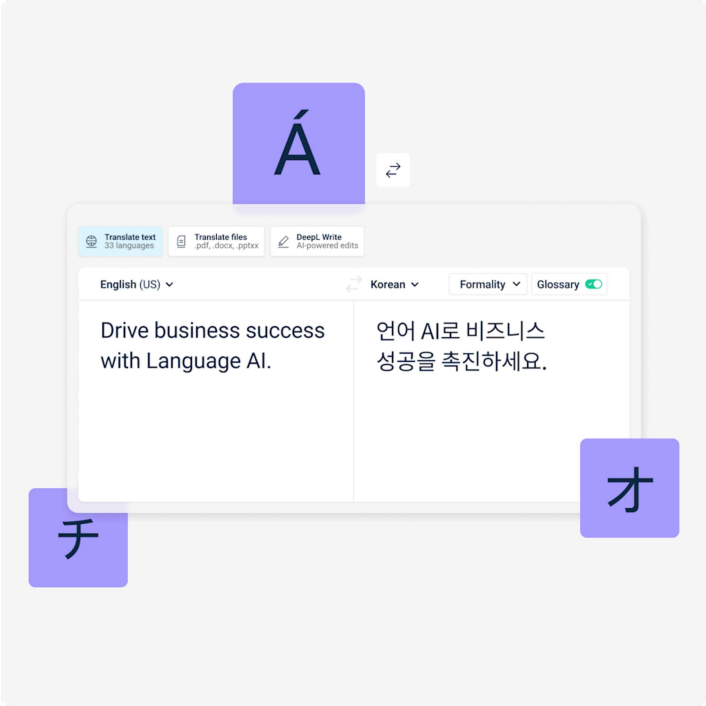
Á

Translate text
33 languages

Translate files
.pdf, .docx, .pptx

DeepL Write
AI-powered edits

English (US)

Korean

Formality

Glossary

Drive business success with Language AI.

언어 AI로 비즈니스 성공을 촉진하세요.

チ

オ